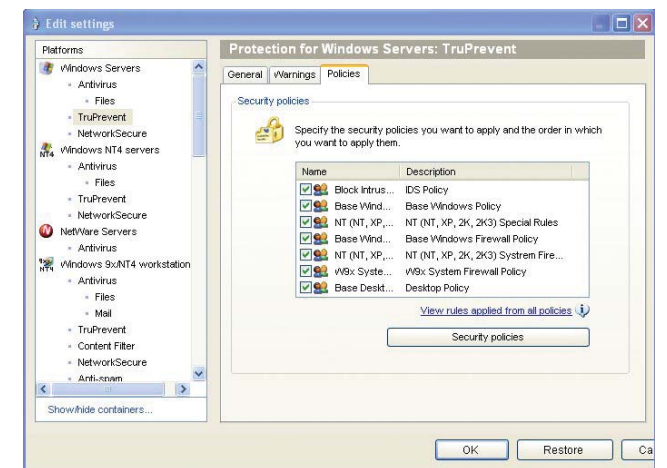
Edit settings

Platforms

Windows Servers
Antivirus
Files
TruPrevent
NetworkSecure
Windows NT4 servers
Antivirus
Files
TruPrevent
NetworkSecure
NetWare Servers
Antivirus
Windows 9x/NT4 workstation
Antivirus
Files
Mail
TruPrevent
Content Filter
NetworkSecure
Anti-spam

Show/hide containers...

Protection for Windows Servers: TruPrevent

General | Warnings | Policies

Security policies

Specify the security policies you want to apply and the order in which you want to apply them.

| Name | Description |
|---|---|
| Block Intrus... | IDS Policy |
| Base Wind... | Base Windows Policy |
| NT (NT, XP,... | NT (NT, XP, 2K, 2K3) Special Rules |
| Base Wind... | Base Windows Firewall Policy |
| NT (NT, XP,... | NT (NT, XP, 2K, 2K3) Systrem Fire... |
| W9x Syste... | W9x System Firewall Policy |
| Base Deskt... | Desktop Policy |

View rules applied from all policies

Security policies

OK | Restore | Ca